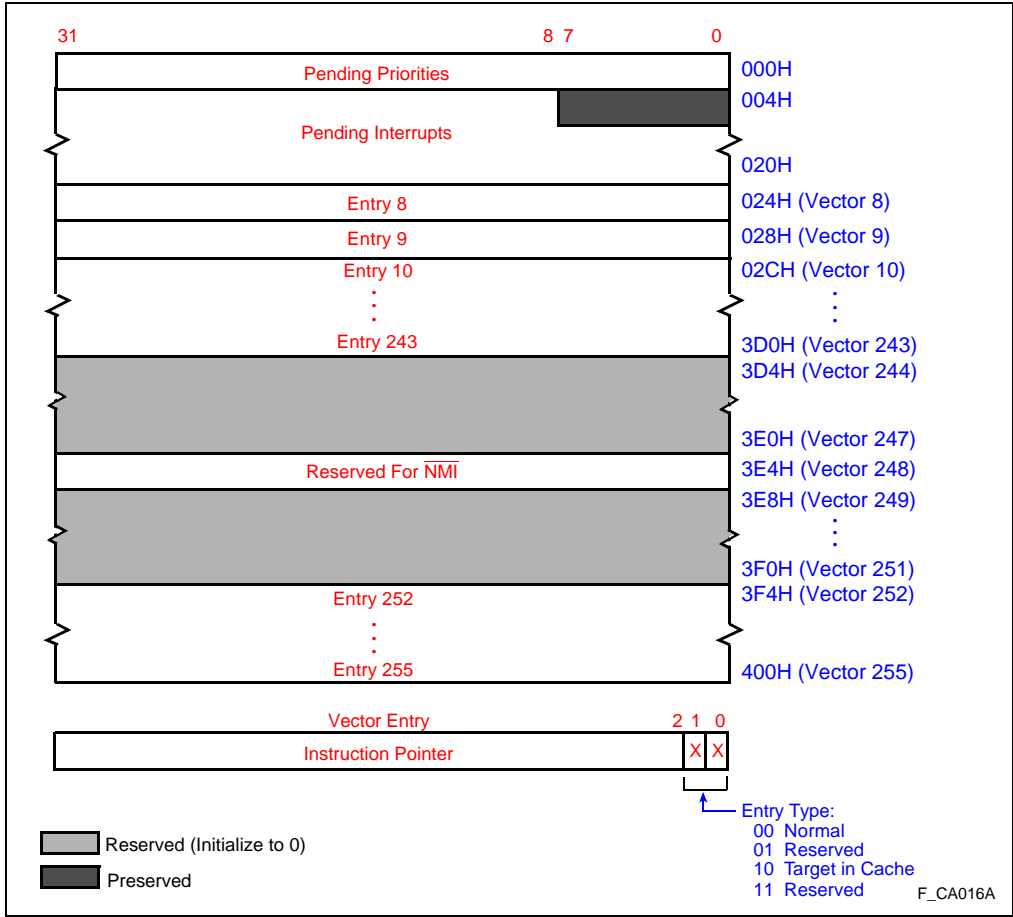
31 8 7 0

Pending Priorities 000H

004H

Pending Interrupts

020H

Entry 8 024H (Vector 8)

Entry 9 028H (Vector 9)

Entry 10 02CH (Vector 10)

⋮

⋮

Entry 243 3D0H (Vector 243)

3D4H (Vector 244)

3E0H (Vector 247)

Reserved For $\overline{NMI}$ 3E4H (Vector 248)

3E8H (Vector 249)

⋮

3F0H (Vector 251)

Entry 252 3F4H (Vector 252)

⋮

Entry 255 400H (Vector 255)

Vector Entry 2 1 0

Instruction Pointer X X

Entry Type:
00 Normal
01 Reserved
10 Target in Cache
11 Reserved

Reserved (Initialize to 0)

Preserved

F_CA016A